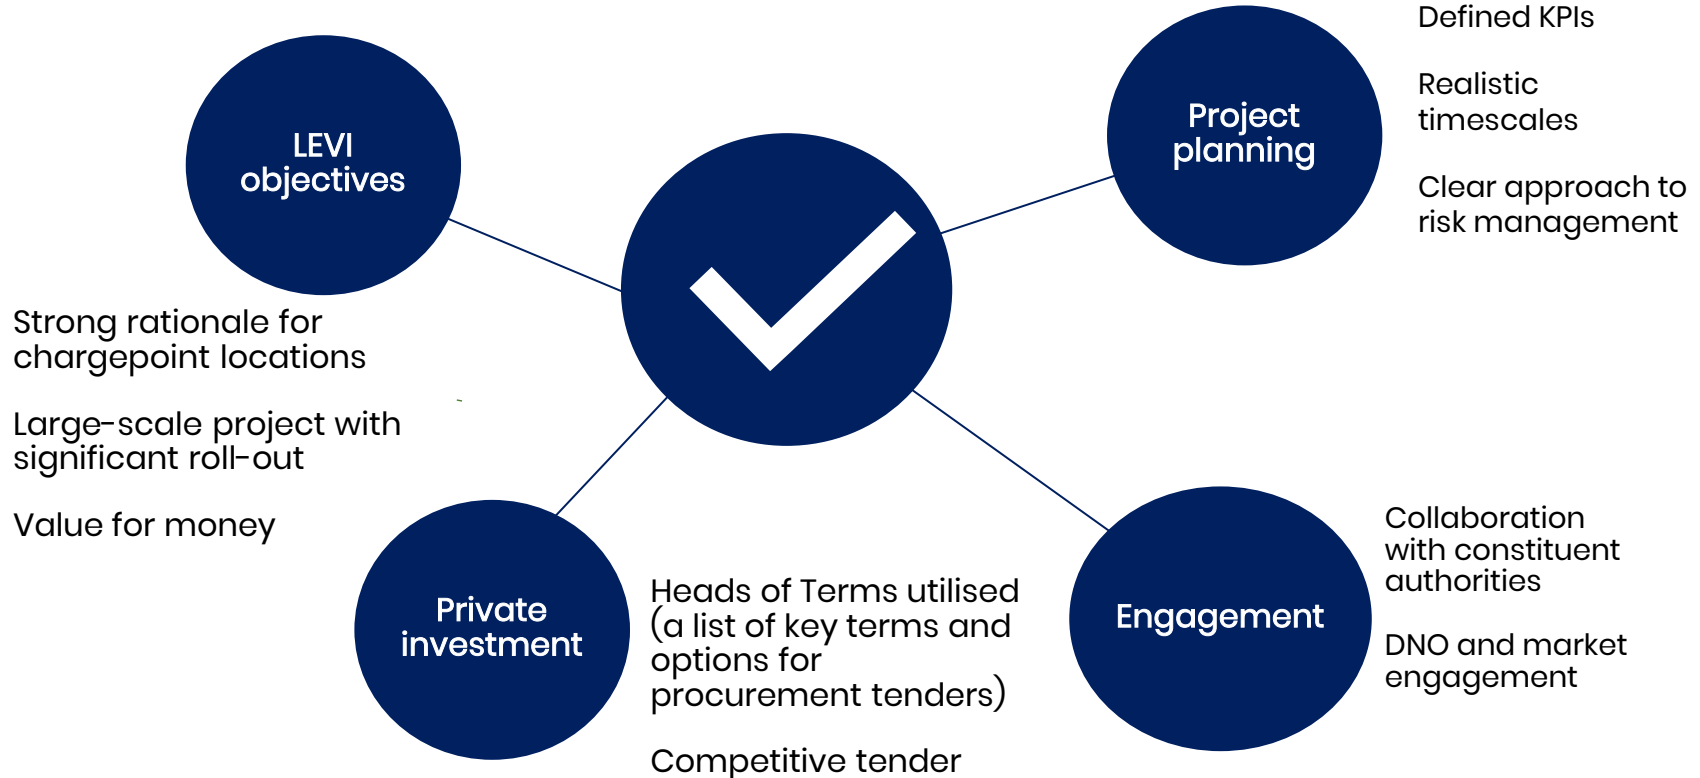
LEVI objectives

Strong rationale for chargepoint locations

Large-scale project with significant roll-out

Value for money

Project planning

Defined KPIs

Realistic timescales

Clear approach to risk management

Private investment

Heads of Terms utilised (a list of key terms and options for procurement tenders)

Competitive tender

Engagement

Collaboration with constituent authorities

DNO and market engagement